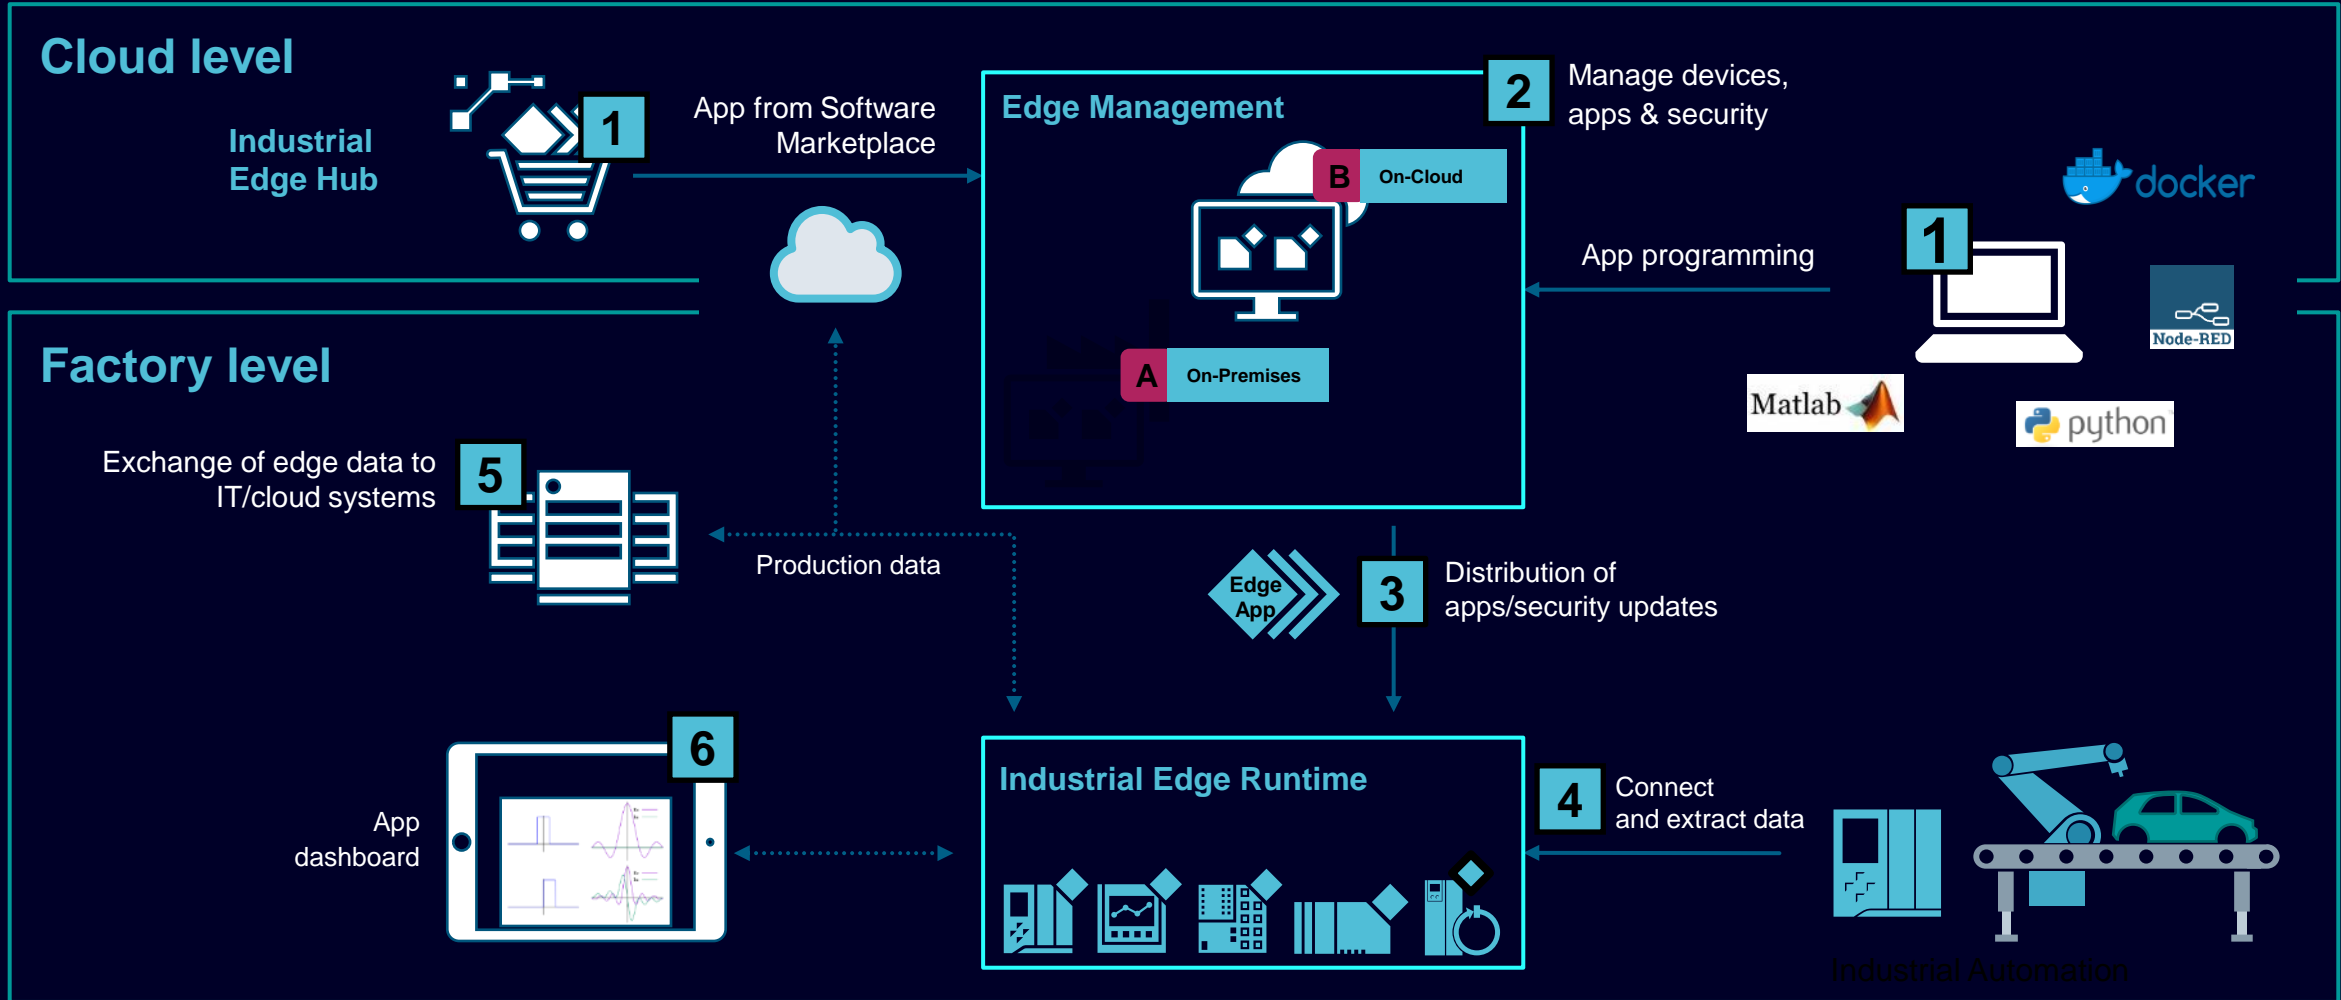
Cloud level

Industrial Edge Hub

1

App from Software Marketplace

Edge Management

2

Manage devices, apps & security

B On-Cloud

docker

App programming

1

Node-RED

A On-Premises

Matlab

python

Factory level

Exchange of edge data to IT/cloud systems

5

Production data

Edge App

3

Distribution of apps/security updates

6

App dashboard

Industrial Edge Runtime

4

Connect and extract data

Industrial Automation